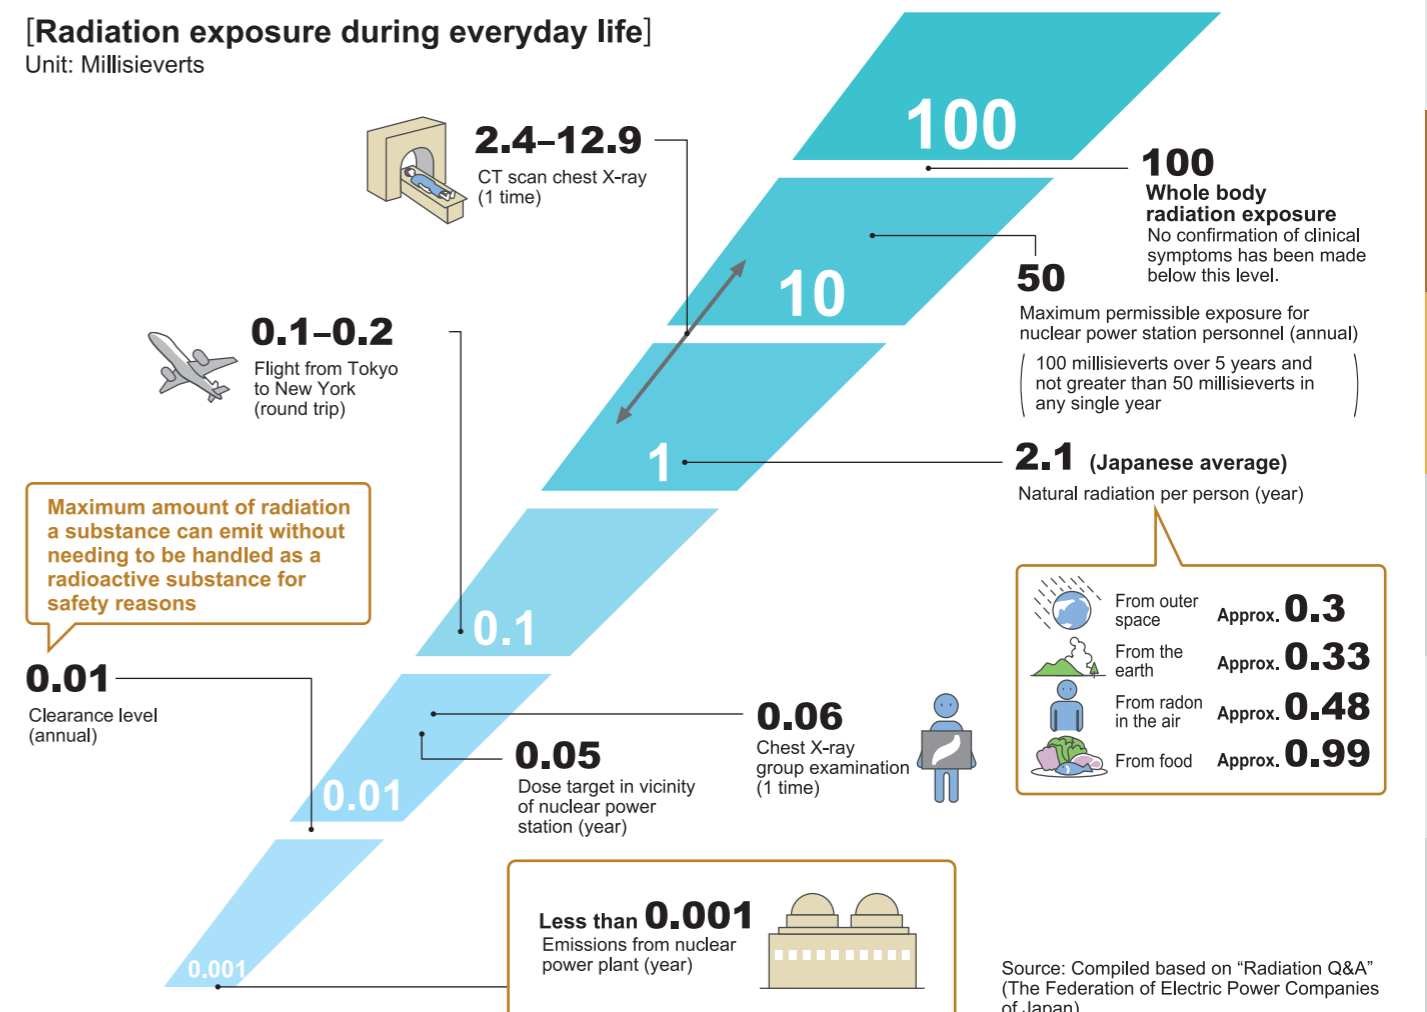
[Radiation exposure during everyday life]
Unit: Millisieverts

2.4–12.9
CT scan chest X-ray (1 time)

100

100
Whole body radiation exposure
No confirmation of clinical symptoms has been made below this level.

10

50
Maximum permissible exposure for nuclear power station personnel (annual)
100 millisieverts over 5 years and not greater than 50 millisieverts in any single year

0.1–0.2
Flight from Tokyo to New York (round trip)

1

2.1 (Japanese average)
Natural radiation per person (year)

Maximum amount of radiation a substance can emit without needing to be handled as a radioactive substance for safety reasons

0.1

| From outer space | Approx. 0.3 |
|---|---|
| From the earth | Approx. 0.33 |
| From radon in the air | Approx. 0.48 |
| From food | Approx. 0.99 |

0.01
Clearance level (annual)

0.06
Chest X-ray group examination (1 time)

0.05
Dose target in vicinity of nuclear power station (year)

0.01

0.001

Less than 0.001
Emissions from nuclear power plant (year)

Source: Compiled based on “Radiation Q&A” (The Federation of Electric Power Companies of Japan)